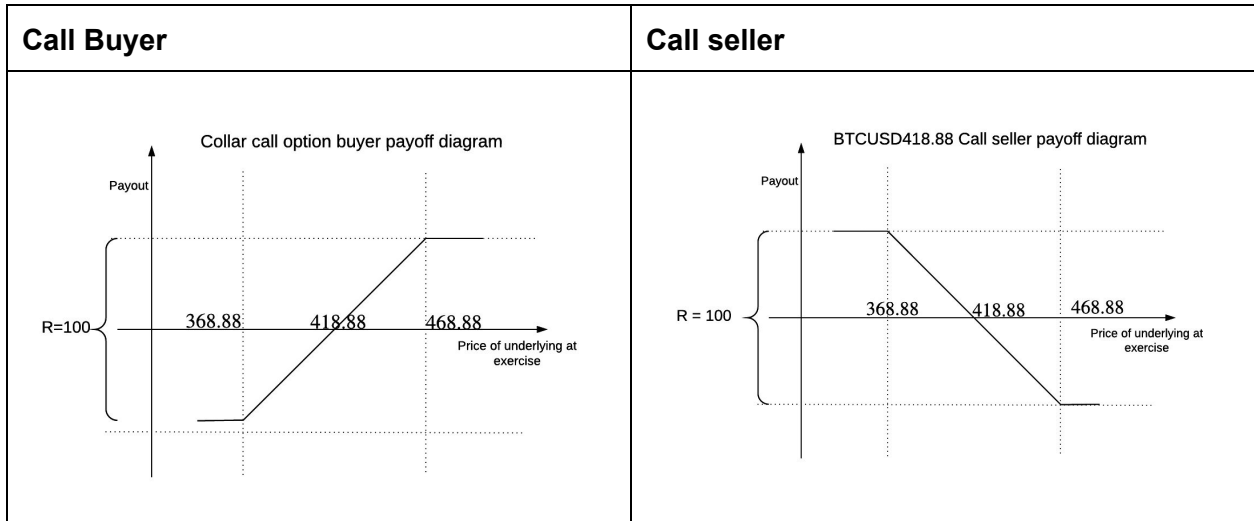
| Call Buyer | Call seller |
|---|---|
| Collar call option buyer payoff diagram<br>Payout<br>R=100<br>368.88 418.88 468.88<br>Price of underlying at exercise | BTCUSD418.88 Call seller payoff diagram<br>Payout<br>R = 100<br>368.88 418.88 468.88<br>Price of underlying at exercise |